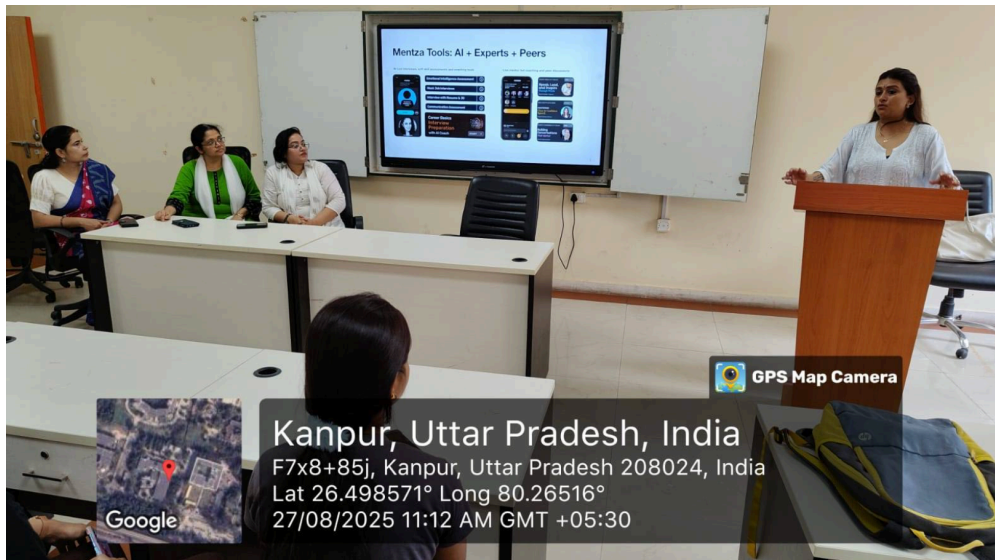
Mentza Tools: AI + Experts + Peers

Career Ready
Interview Preparation

GPS Map Camera

Kanpur, Uttar Pradesh, India
F7x8+85j, Kanpur, Uttar Pradesh 208024, India
Lat 26.498571° Long 80.26516°
27/08/2025 11:12 AM GMT +05:30

Google